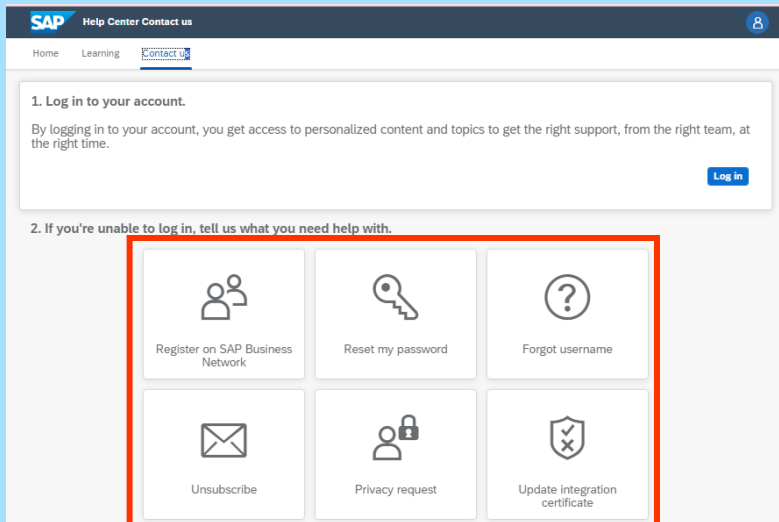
SAP Help Center Contact us

Home Learning Contact us

1. Log in to your account.

By logging in to your account, you get access to personalized content and topics to get the right support, from the right team, at the right time.

Log in

2. If you're unable to log in, tell us what you need help with.

Register on SAP Business Network

Reset my password

Forgot username

Unsubscribe

Privacy request

Update integration certificate